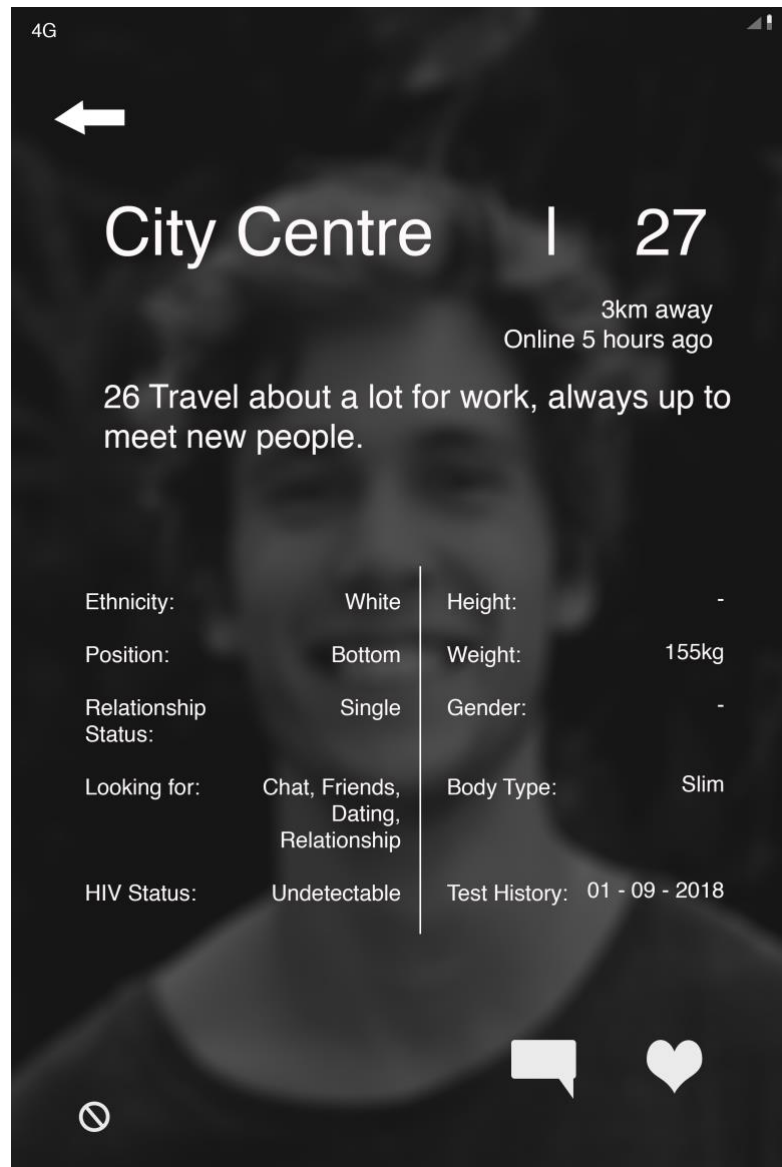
4G

City Centre | 27

3km away
Online 5 hours ago

26 Travel about a lot for work, always up to meet new people.

Ethnicity: White
Position: Bottom
Relationship Status: Single
Looking for: Chat, Friends, Dating, Relationship
HIV Status: Undetectable

Height: -
Weight: 155kg
Gender: -
Body Type: Slim
Test History: 01 - 09 - 2018